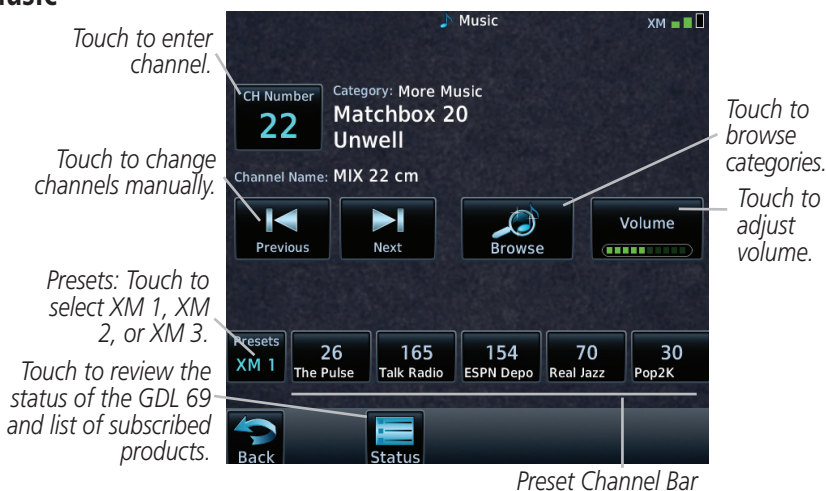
usic

Music

XM

Touch to enter channel.

CH Number
22

Category: More Music
Matchbox 20
Unwell

Touch to browse categories.

Touch to change channels manually.

Channel Name: MIX 22 cm

Touch to adjust volume.

Previous

Next

Browse

Volume

Presets: Touch to select XM 1, XM 2, or XM 3.

Presets
XM 1

26
The Pulse

165
Talk Radio

154
ESPN Depo

70
Real Jazz

30
Pop2K

Touch to review the status of the GDL 69 and list of subscribed products.

Back

Status

Preset Channel Bar